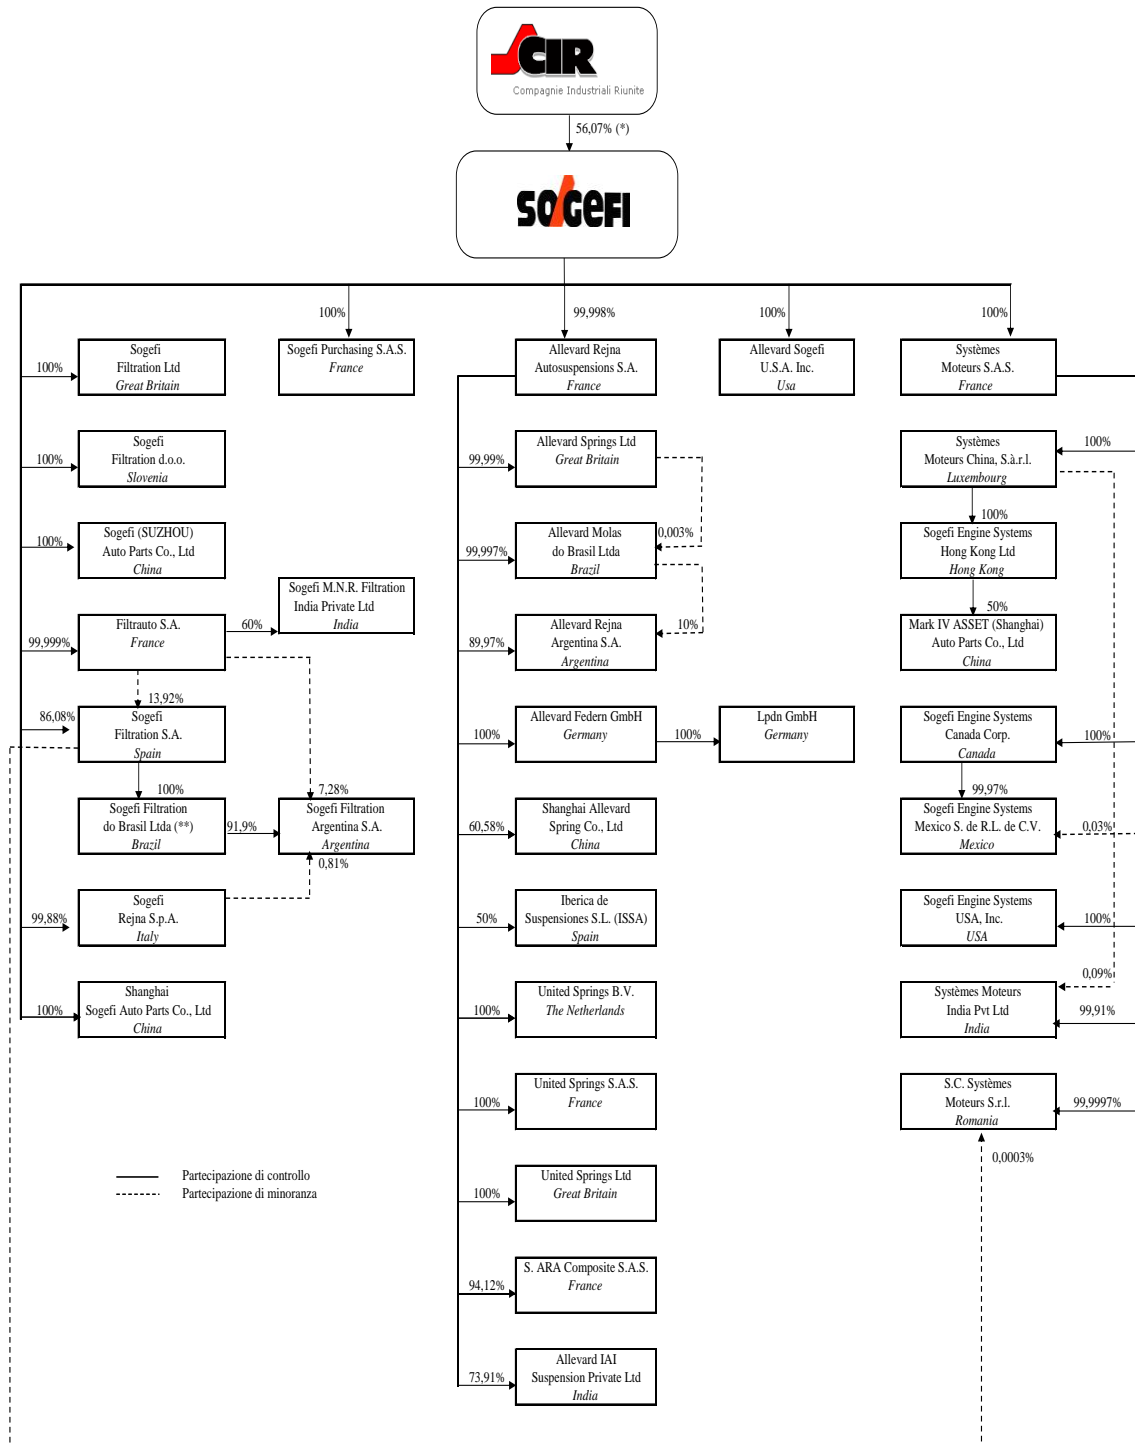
CIR
Compagnie Industriali Riunite

56,07% (*)

SOGEFI

100%
Sogefi Filtration Ltd
Great Britain

100%
Sogefi Filtration d.o.o.
Slovenia

100%
Sogefi (SUZHOU) Auto Parts Co., Ltd
China

99,999%
Filtrauto S.A.
France

60%
Sogefi M.N.R. Filtration India Private Ltd
India

86,08%
13,92%
Sogefi Filtration S.A.
Spain

100%
Sogefi Filtration do Brasil Ltda (**)
Brazil

91,9%
7,28%
Sogefi Filtration Argentina S.A.
Argentina
0,81%

99,88%
Sogefi Rejna S.p.A.
Italy

100%
Shanghai Sogefi Auto Parts Co., Ltd
China

100%
Sogefi Purchasing S.A.S.
France

99,998%
Allevard Rejna Autosuspensions S.A.
France

99,99%
Allevard Springs Ltd
Great Britain

99,997%
0,003%
Allevard Molas do Brasil Ltda
Brazil

89,97%
10%
Allevard Rejna Argentina S.A.
Argentina

100%
Allevard Federn GmbH
Germany

100%
Lpdn GmbH
Germany

60,58%
Shanghai Allevard Spring Co., Ltd
China

50%
Iberica de Suspensiones S.L. (ISSA)
Spain

100%
United Springs B.V.
The Netherlands

100%
United Springs S.A.S.
France

100%
United Springs Ltd
Great Britain

94,12%
S. ARA Composite S.A.S.
France

73,91%
Allevard IAI Suspension Private Ltd
India

100%
Allevard Sogefi U.S.A. Inc.
Usa

100%
Systèmes Moteurs S.A.S.
France

100%
Systèmes Moteurs China, S.à.r.l.
Luxembourg

100%
Sogefi Engine Systems Hong Kong Ltd
Hong Kong

50%
Mark IV ASSET (Shanghai) Auto Parts Co., Ltd
China

100%
Sogefi Engine Systems Canada Corp.
Canada

99,97%
Sogefi Engine Systems Mexico S. de R.L. de C.V.
Mexico
0,03%

100%
Sogefi Engine Systems USA, Inc.
USA

0,09%
99,91%
Systèmes Moteurs India Pvt Ltd
India

99,9997%
S.C. Systèmes Moteurs S.r.l.
Romania
0,0003%

Partecipazione di controllo
Partecipazione di minoranza